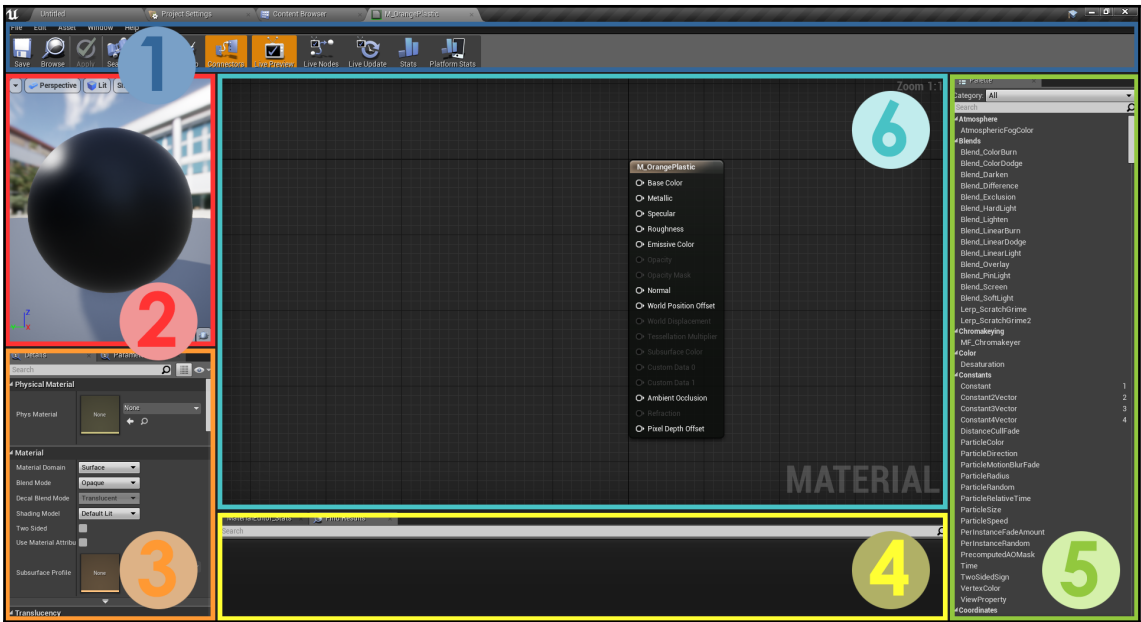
Untitled
Project Settings
Content Browser
M_OrangePlastic

File Edit Asset Window Help

Save Browse Apply Sea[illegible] Connectors Live Preview Live Nodes Live Update Stats Platform Stats

1

Perspective Lit

2

Details Parame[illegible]
Search
Physical Material
Phys Material None None
Material
Material Domain Surface
Blend Mode Opaque
Decal Blend Mode Translucent
Shading Model Default Lit
Two Sided
Use Material Attribu
Subsurface Profile None
Translucency

3

Zoom 1:1

6

M_OrangePlastic
Base Color
Metallic
Specular
Roughness
Emissive Color
Opacity
Opacity Mask
Normal
World Position Offset
World Displacement
Tessellation Multiplier
Subsurface Color
Custom Data 0
Custom Data 1
Ambient Occlusion
Refraction
Pixel Depth Offset

MATERIAL

Material Editor_Stats Find Results
Search

4

Palette
Category: All
Search
Atmosphere
AtmosphericFogColor
Blends
Blend_ColorBurn
Blend_ColorDodge
Blend_Darken
Blend_Difference
Blend_Exclusion
Blend_HardLight
Blend_Lighten
Blend_LinearBurn
Blend_LinearDodge
Blend_LinearLight
Blend_Overlay
Blend_PinLight
Blend_Screen
Blend_SoftLight
Lerp_ScratchGrime
Lerp_ScratchGrime2
Chromakeying
MF_Chromakeyer
Color
Desaturation
Constants
Constant 1
Constant2Vector 2
Constant3Vector 3
Constant4Vector 4
DistanceCullFade
ParticleColor
ParticleDirection
ParticleMotionBlurFade
ParticleRadius
ParticleRandom
ParticleRelativeTime
ParticleSize
ParticleSpeed
PerInstanceFadeAmount
PerInstanceRandom
PrecomputedAOMask
Time
TwoSidedSign
VertexColor
ViewProperty
Coordinates

5